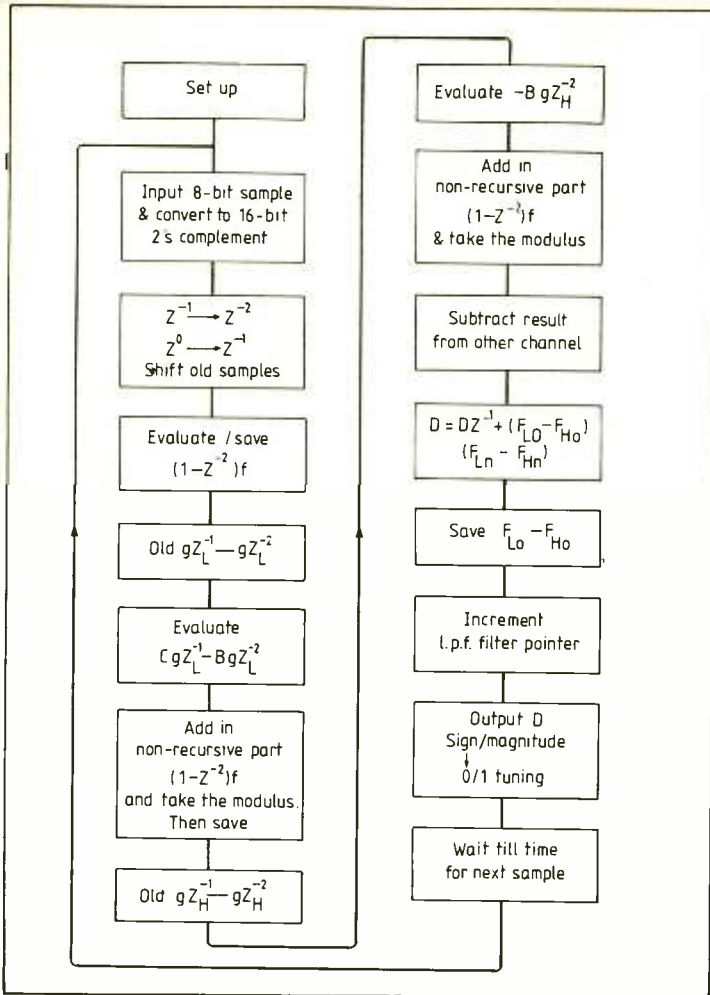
Set up

Input 8-bit sample & convert to 16-bit 2's complement

$Z^{-1} \longrightarrow Z^{-2}$
$Z^{0} \longrightarrow Z^{-1}$
Shift old samples

Evaluate / save $(1-Z^{-2})f$

Old $gZ_L^{-1} — gZ_L^{-2}$

Evaluate $CgZ_L^{-1} - BgZ_L^{-2}$

Add in non-recursive part $(1-Z^{-2})f$ and take the modulus. Then save

Old $gZ_H^{-1} — gZ_H^{-2}$

Evaluate $-BgZ_H^{-2}$

Add in non-recursive part $(1-Z^{-2})f$ & take the modulus

Subtract result from other channel

$D = DZ^{-1} + (F_{Lo} - F_{Ho})(F_{Ln} - F_{Hn})$

Save $F_{Lo} - F_{Ho}$

Increment l.p.f. filter pointer

Output D
Sign/magnitude
↓
0/1 tuning

Wait till time for next sample